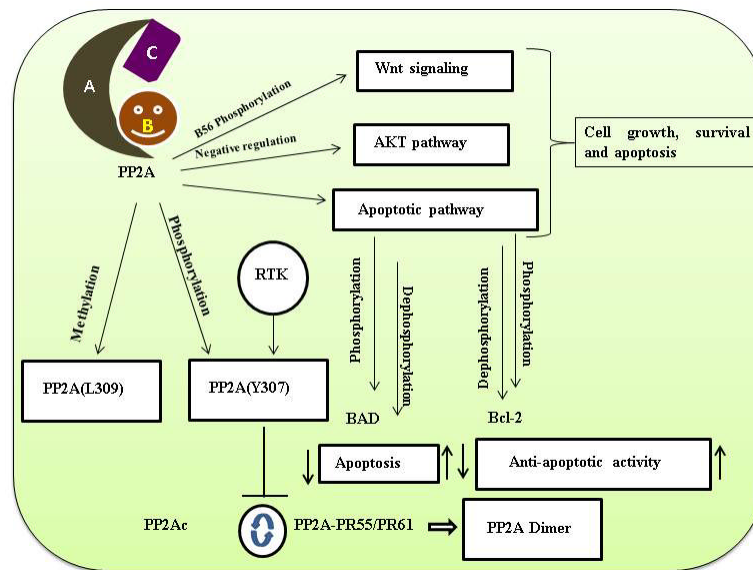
C

A

B

PP2A

B56 Phosphorylation

Negative regulation

Wnt signaling

AKT pathway

Apoptotic pathway

Cell growth, survival and apoptosis

Methylation

Phosphorylation

RTK

Phosphorylation

Dephosphorylation

Dephosphorylation

Phosphorylation

PP2A(L309)

PP2A(Y307)

BAD

Bcl-2

Apoptosis

Anti-apoptotic activity

PP2Ac

PP2A-PR55/PR61

PP2A Dimer